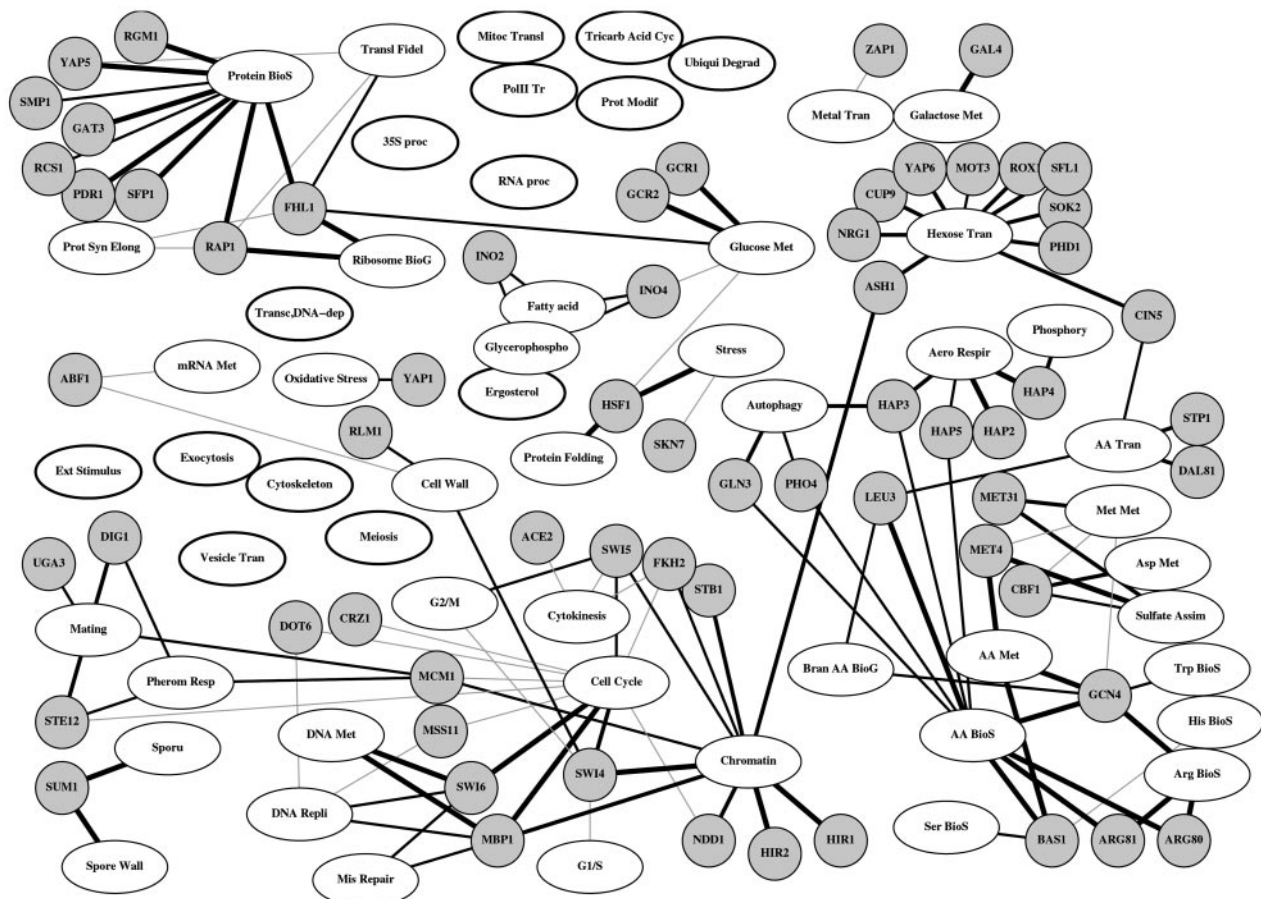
RGM1
YAP5
SMP1
GAT3
RCS1
PDR1
SFP1
Protein BioS
Transl Fidel
FHL1
RAP1
Prot Syn Elong
Ribosome BioG
Mitoc Transl
Tricarb Acid Cyc
Ubiqui Degrad
PolII Tr
Prot Modif
35S proc
RNA proc
ZAP1
GAL4
Metal Tran
Galactose Met
GCR1
GCR2
Glucose Met
YAP6
MOT3
ROX1
SFL1
CUP9
SOK2
NRG1
Hexose Tran
PHD1
ASH1
CIN5
INO2
Fatty acid
INO4
Glycerophospho
Ergosterol
Transc,DNA−dep
ABF1
mRNA Met
Oxidative Stress
YAP1
Stress
HSF1
Protein Folding
SKN7
Autophagy
HAP3
Aero Respir
Phosphory
HAP4
HAP5
HAP2
GLN3
PHO4
STP1
AA Tran
DAL81
RLM1
Cell Wall
Ext Stimulus
Exocytosis
Cytoskeleton
Meiosis
Vesicle Tran
LEU3
MET31
Met Met
MET4
Asp Met
CBF1
Sulfate Assim
DIG1
UGA3
Mating
Pherom Resp
STE12
ACE2
SWI5
FKH2
STB1
G2/M
Cytokinesis
DOT6
CRZ1
MCM1
Cell Cycle
Bran AA BioG
AA Met
GCN4
Trp BioS
His BioS
AA BioS
Arg BioS
Sporu
SUM1
DNA Met
MSS11
SWI6
SWI4
Chromatin
DNA Repli
MBP1
NDD1
HIR2
HIR1
Ser BioS
BAS1
ARG81
ARG80
Spore Wall
Mis Repair
G1/S